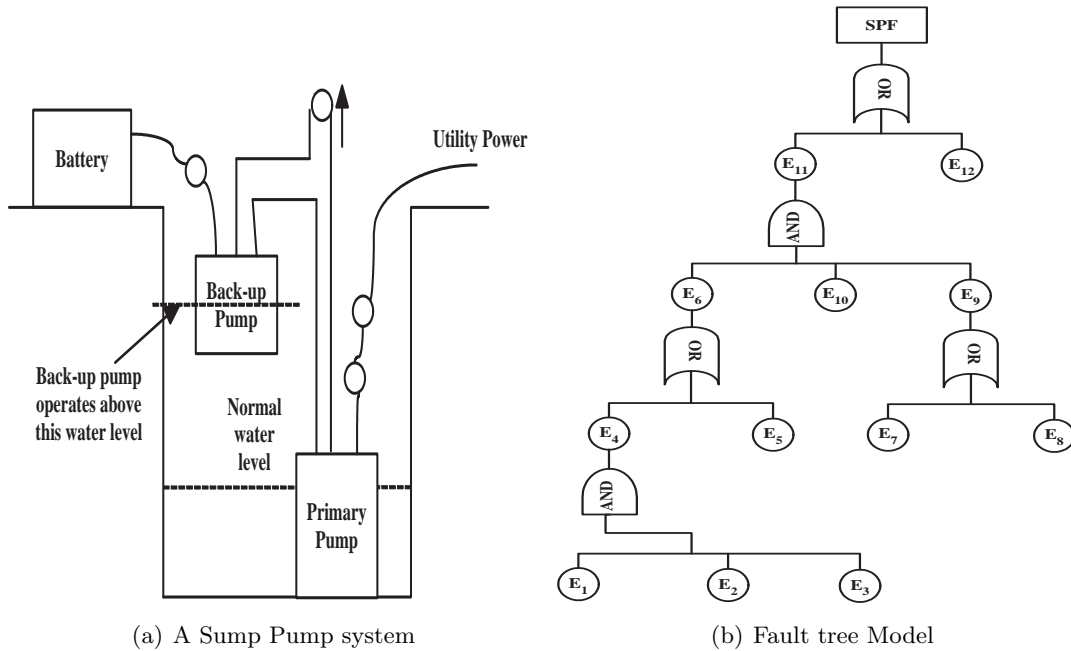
Battery

Utility Power

Back-up Pump

Back-up pump operates above this water level

Normal water level

Primary Pump

(a) A Sump Pump system

SPF

OR

$E_{11}$

$E_{12}$

AND

$E_6$

$E_{10}$

$E_9$

OR

OR

$E_4$

$E_5$

$E_7$

$E_8$

AND

$E_1$

$E_2$

$E_3$

(b) Fault tree Model